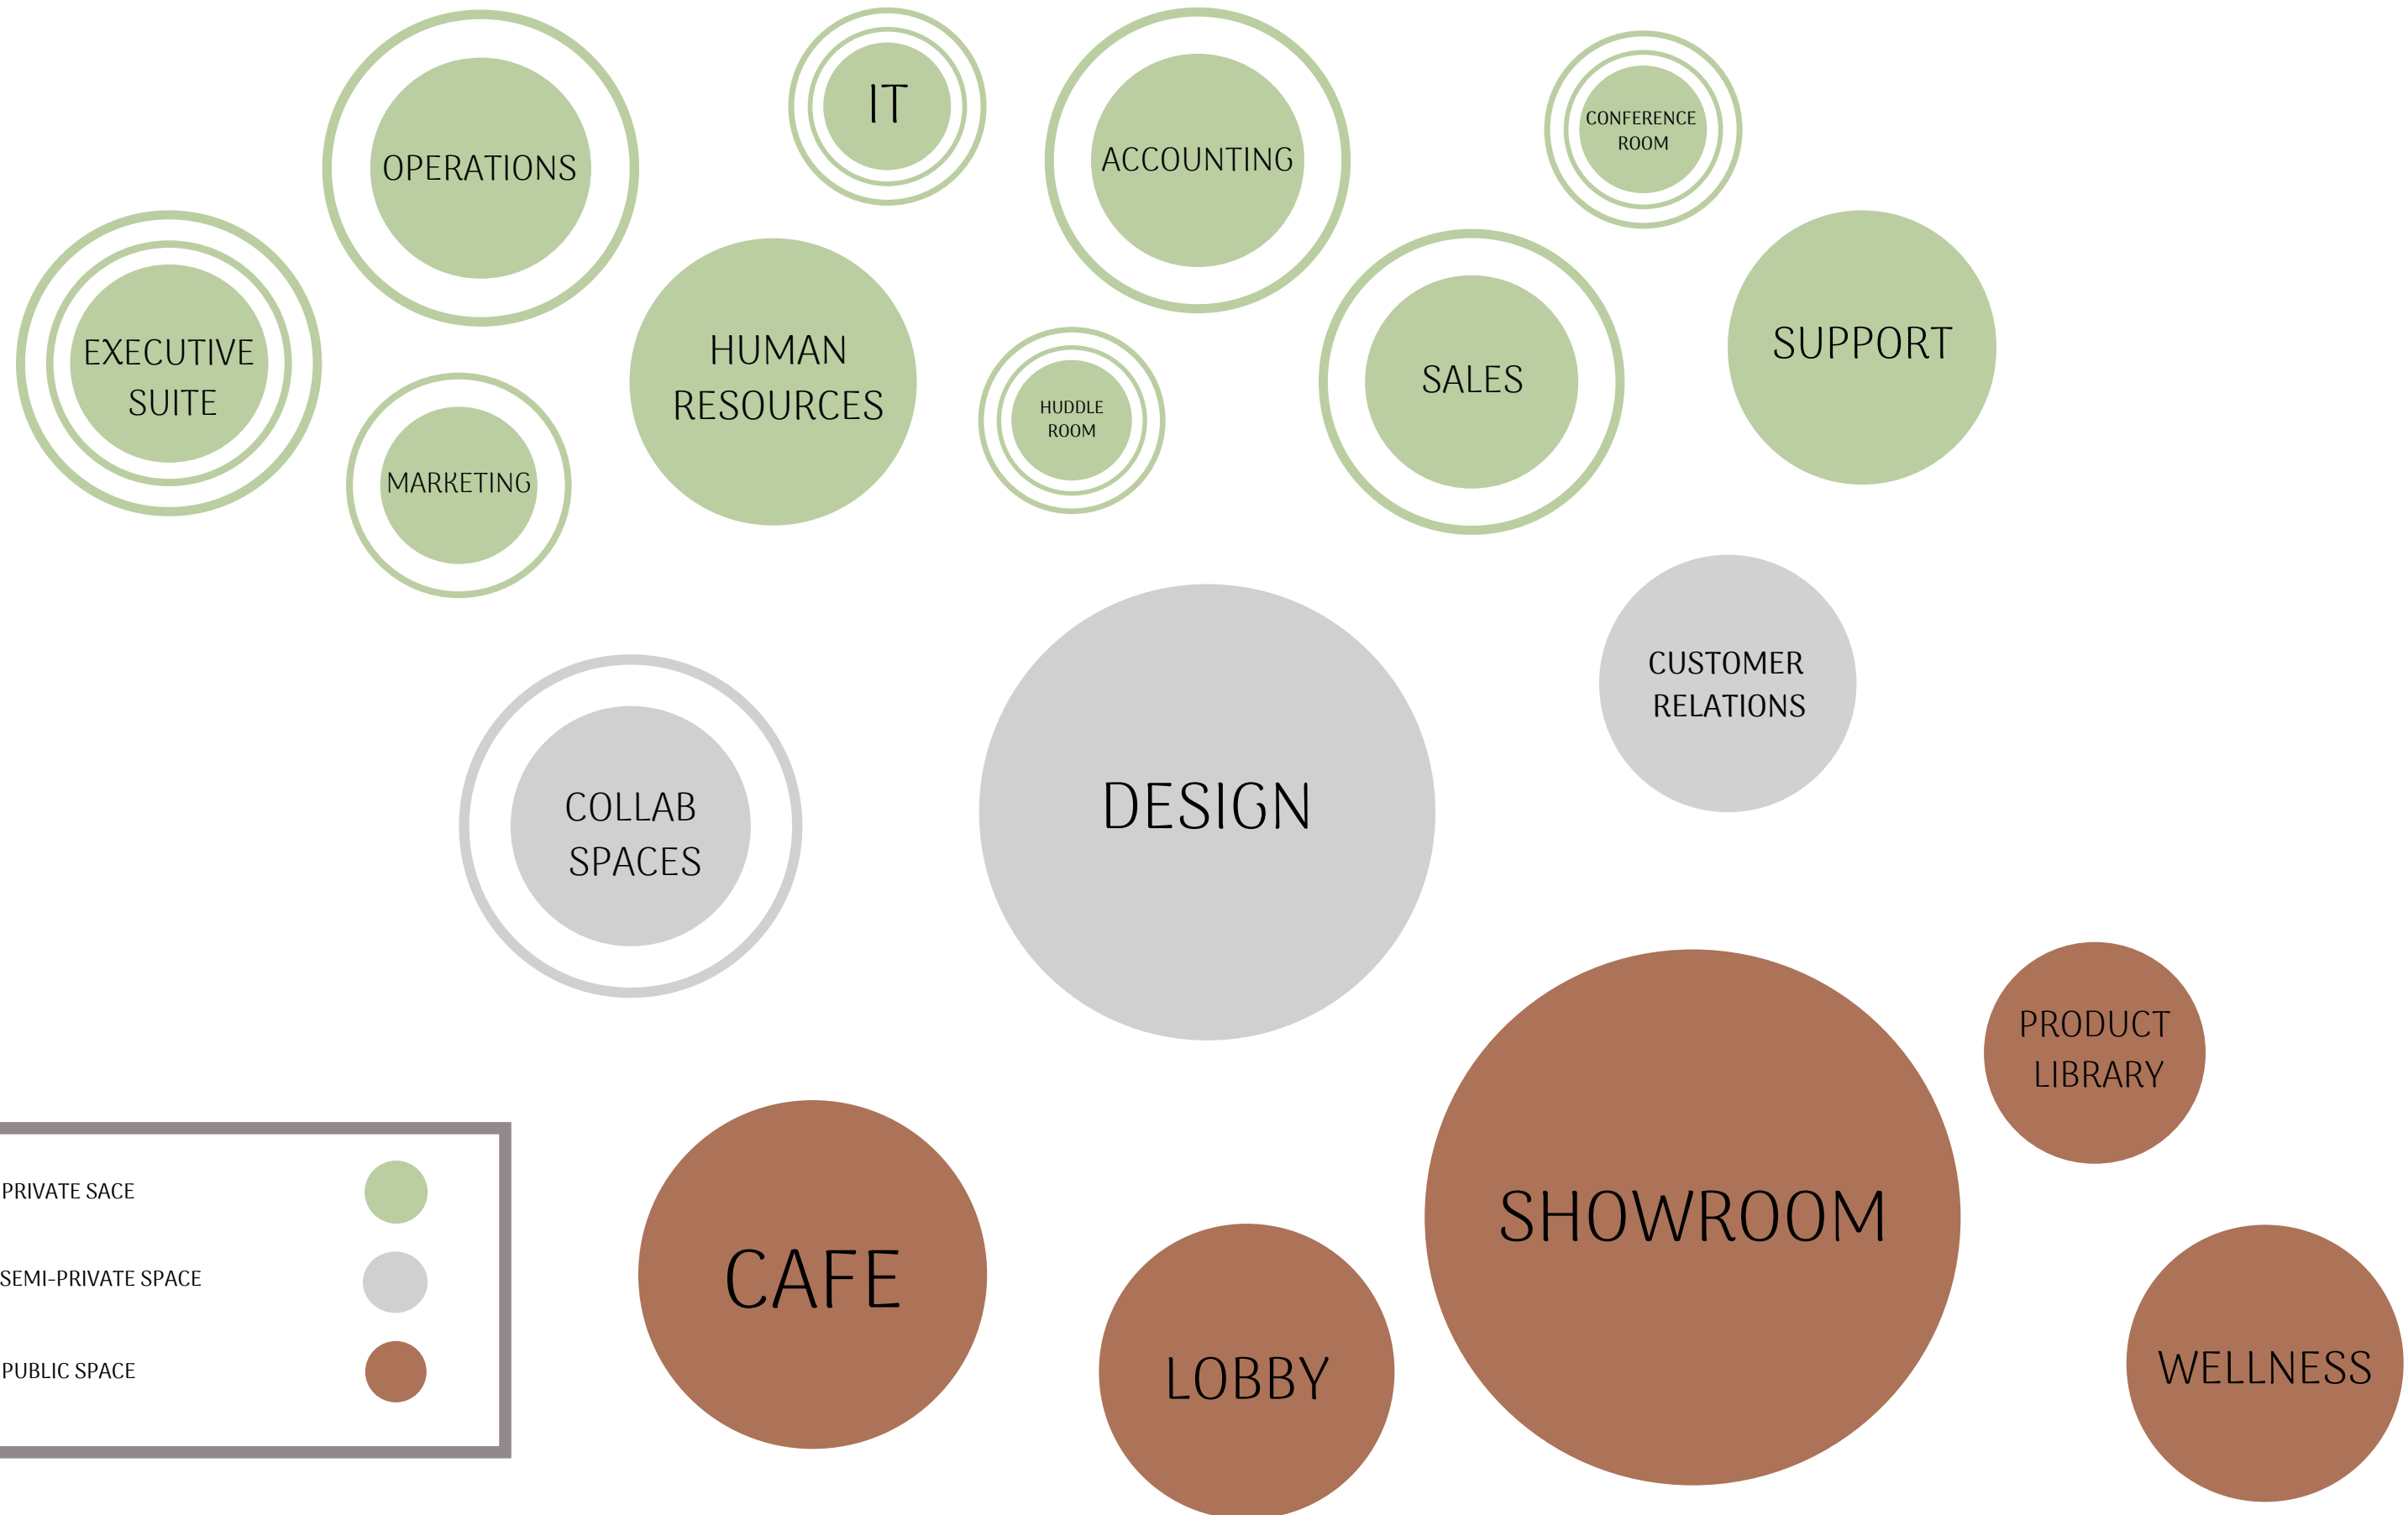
OPERATIONS

IT

ACCOUNTING

CONFERENCE ROOM

EXECUTIVE SUITE

MARKETING

HUMAN RESOURCES

HUDDLE ROOM

SALES

SUPPORT

CUSTOMER RELATIONS

COLLAB SPACES

DESIGN

PRODUCT LIBRARY

SHOWROOM

PRIVATE SACE

SEMI-PRIVATE SPACE

PUBLIC SPACE

CAFE

LOBBY

WELLNESS